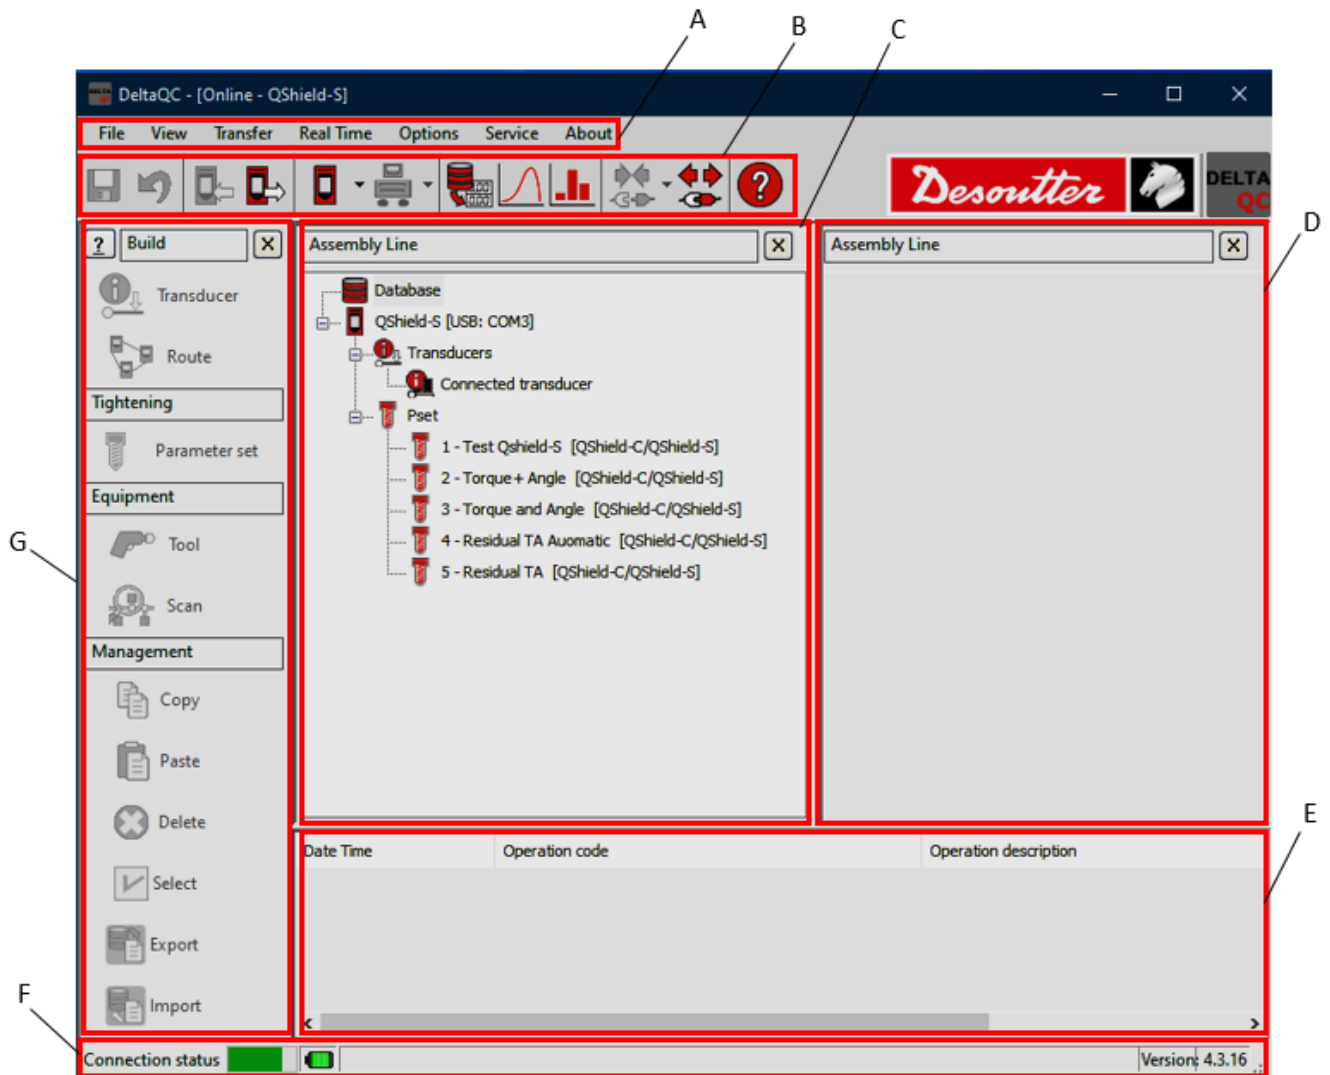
A B C

DeltaQC - [Online - QShield-S]

File View Transfer Real Time Options Service About

Desoutter DELTA QC

D

? Build ✕

Transducer

Route

Tightening

Parameter set

Equipment

Tool

Scan

Management

Copy

Paste

Delete

Select

Export

Import

G

Assembly Line ✕

Database
QShield-S [USB: COM3]
Transducers
Connected transducer
Pset
1 - Test Qshield-S [QShield-C/QShield-S]
2 - Torque + Angle [QShield-C/QShield-S]
3 - Torque and Angle [QShield-C/QShield-S]
4 - Residual TA Auomatic [QShield-C/QShield-S]
5 - Residual TA [QShield-C/QShield-S]

Assembly Line ✕

E

| Date Time | Operation code | Operation description |
|---|---|---|

F

Connection status

Version: 4.3.16